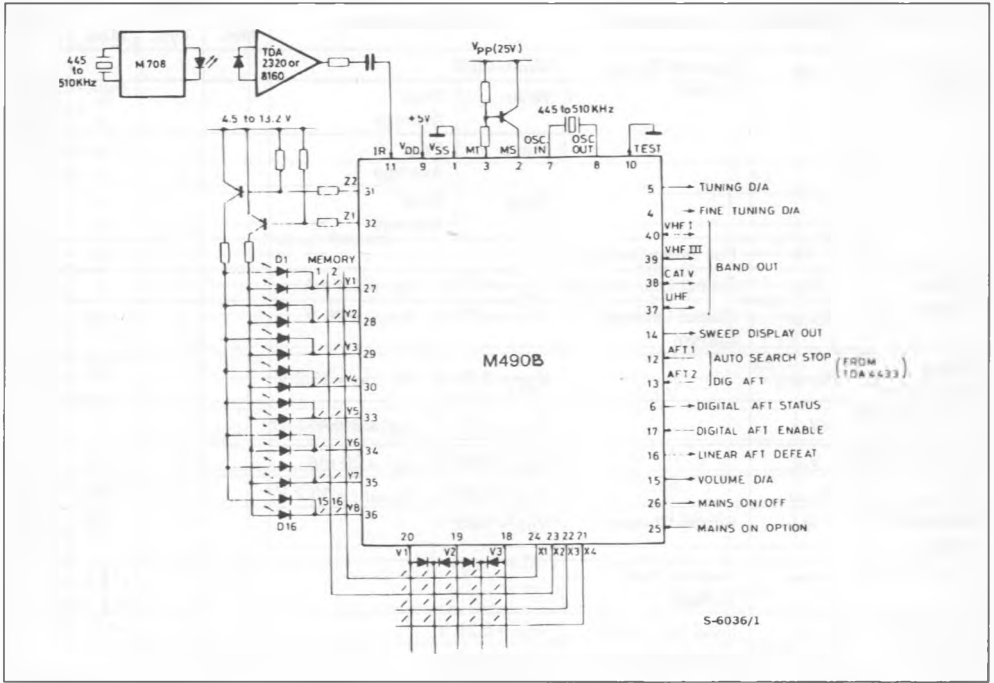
445 to 510KHz

M 708

TDA 2320 or 8160

$V_{PP}$(25V)

445 to 510 KHz

4.5 to 13.2 V

+5V

IR $V_{DD}$ $V_{SS}$ MT MS OSC IN OSC OUT TEST

11 9 1 3 2 7 8 10

Z2 31

Z1 32

D1

MEMORY 1 2

Y1 27

Y2 28

Y3 29

Y4 30

Y5 33

Y6 34

Y7 35

Y8 36

D16

15 16

M490B

5 TUNING D/A

4 FINE TUNING D/A

VHF I 40

VHF III 39

CAT V 38

UHF 37

BAND OUT

14 SWEEP DISPLAY OUT

AFT1 12 AUTO SEARCH STOP

AFT2 13 DIG AFT

(FROM TDA 4433)

6 DIGITAL AFT STATUS

17 DIGITAL AFT ENABLE

16 LINEAR AFT DEFEAT

15 VOLUME D/A

26 MAINS ON/OFF

25 MAINS ON OPTION

20 19 18 24 23 22 21

V1 V2 V3 X1 X2 X3 X4

S-6036/1